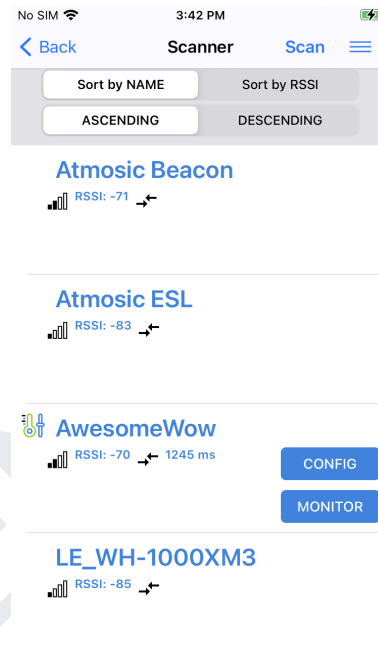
No SIM 3:42 PM

Back Scanner Scan

Sort by NAME Sort by RSSI

ASCENDING DESCENDING

Atmosic Beacon
RSSI: -71

Atmosic ESL
RSSI: -83

AwesomeWow
RSSI: -70 1245 ms

CONFIG

MONITOR

LE_WH-1000XM3
RSSI: -85